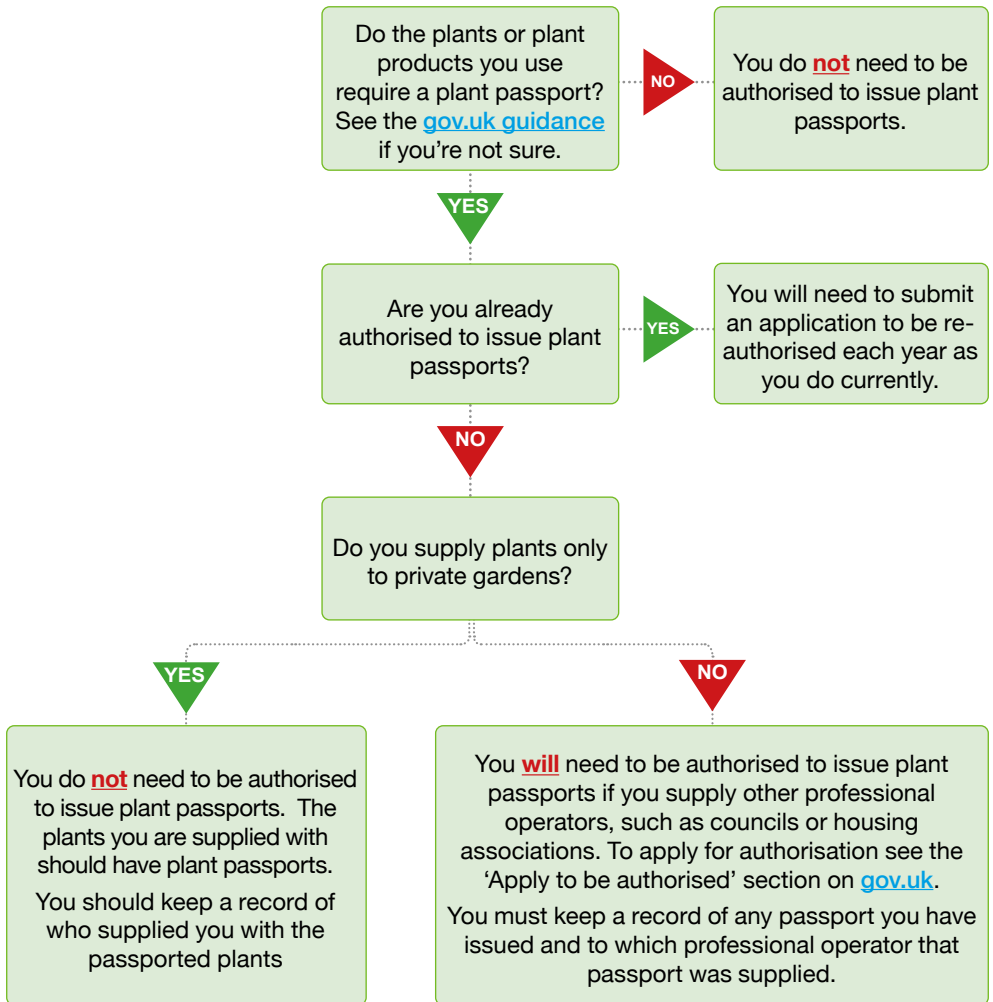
Do the plants or plant products you use require a plant passport? See the gov.uk guidance if you're not sure.

NO

You do not need to be authorised to issue plant passports.

YES

Are you already authorised to issue plant passports?

YES

You will need to submit an application to be re-authorised each year as you do currently.

NO

Do you supply plants only to private gardens?

YES

You do not need to be authorised to issue plant passports. The plants you are supplied with should have plant passports.

You should keep a record of who supplied you with the passported plants

NO

You will need to be authorised to issue plant passports if you supply other professional operators, such as councils or housing associations. To apply for authorisation see the 'Apply to be authorised' section on gov.uk.

You must keep a record of any passport you have issued and to which professional operator that passport was supplied.